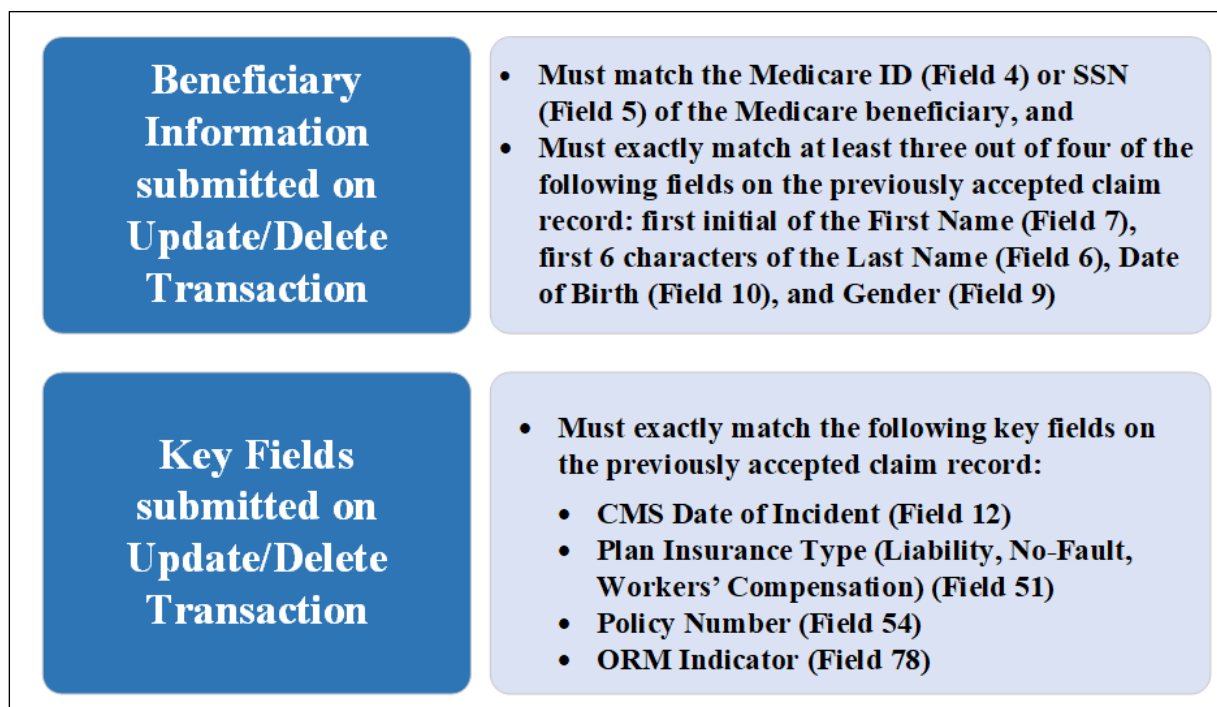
Beneficiary Information submitted on Update/Delete Transaction

- Must match the Medicare ID (Field 4) or SSN (Field 5) of the Medicare beneficiary, and
- Must exactly match at least three out of four of the following fields on the previously accepted claim record: first initial of the First Name (Field 7), first 6 characters of the Last Name (Field 6), Date of Birth (Field 10), and Gender (Field 9)

Key Fields submitted on Update/Delete Transaction

- Must exactly match the following key fields on the previously accepted claim record:
  - CMS Date of Incident (Field 12)
  - Plan Insurance Type (Liability, No-Fault, Workers' Compensation) (Field 51)
  - Policy Number (Field 54)
  - ORM Indicator (Field 78)